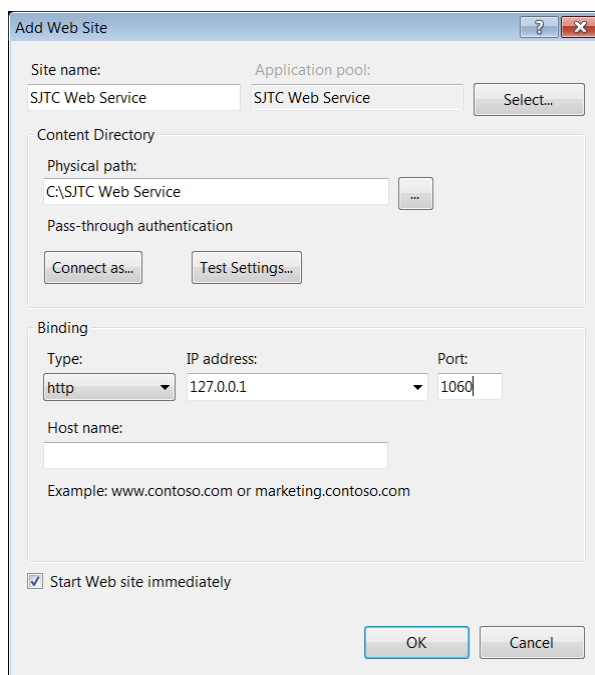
Add Web Site

?

Site name:
SJTC Web Service

Application pool:
SJTC Web Service

Select...

Content Directory

Physical path:
C:\SJTC Web Service

...

Pass-through authentication

Connect as...

Test Settings...

Binding

Type:
http

IP address:
127.0.0.1

Port:
1060

Host name:

Example: www.contoso.com or marketing.contoso.com

Start Web site immediately

OK

Cancel